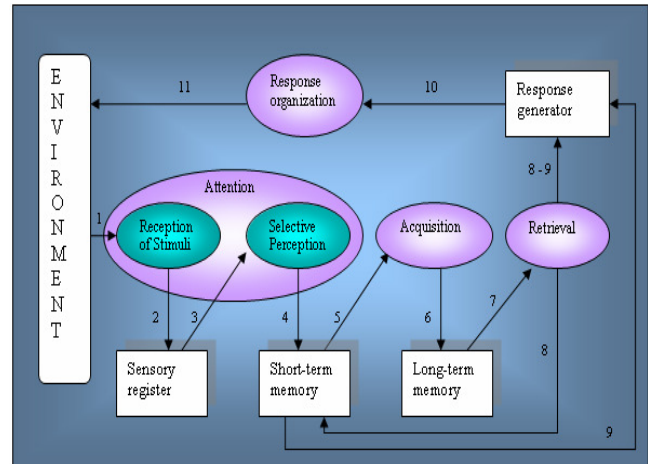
E
N
V
I
R
O
N
M
E
N
T

11

Response organization

10

Response generator

8 - 9

Attention

1

Reception of Stimuli

Selective Perception

Acquisition

Retrieval

2

3

4

5

6

7

8

Sensory register

Short-term memory

Long-term memory

9